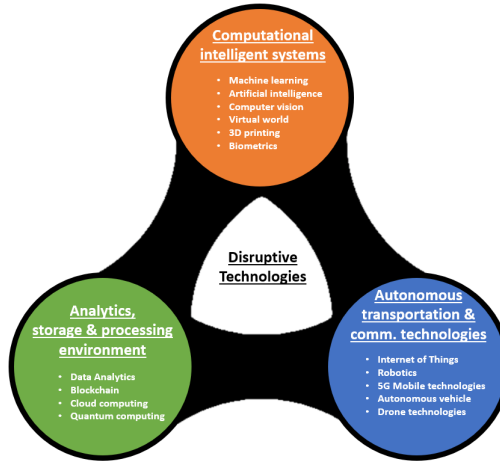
Computational intelligent systems

- Machine learning
- Artificial intelligence
- Computer vision
- Virtual world
- 3D printing
- Biometrics

Disruptive Technologies

Analytics, storage & processing environment

- Data Analytics
- Blockchain
- Cloud computing
- Quantum computing

Autonomous transportation & comm. technologies

- Internet of Things
- Robotics
- 5G Mobile technologies
- Autonomous vehicle
- Drone technologies